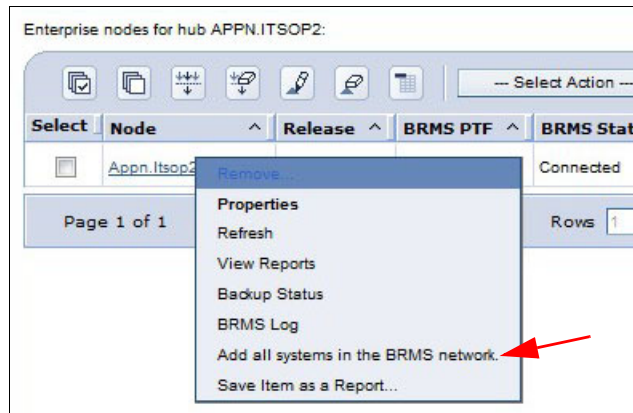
Enterprise nodes for hub APPN.ITSOP2:

--- Select Action ---

| Select | Node | Release | BRMS PTF | BRMS Stat |
|---|---|---|---|---|
| | Appn.Itsop2 | | | Connected |

Page 1 of 1

Rows 1

Remove...
Properties
Refresh
View Reports
Backup Status
BRMS Log
Add all systems in the BRMS network.
Save Item as a Report...